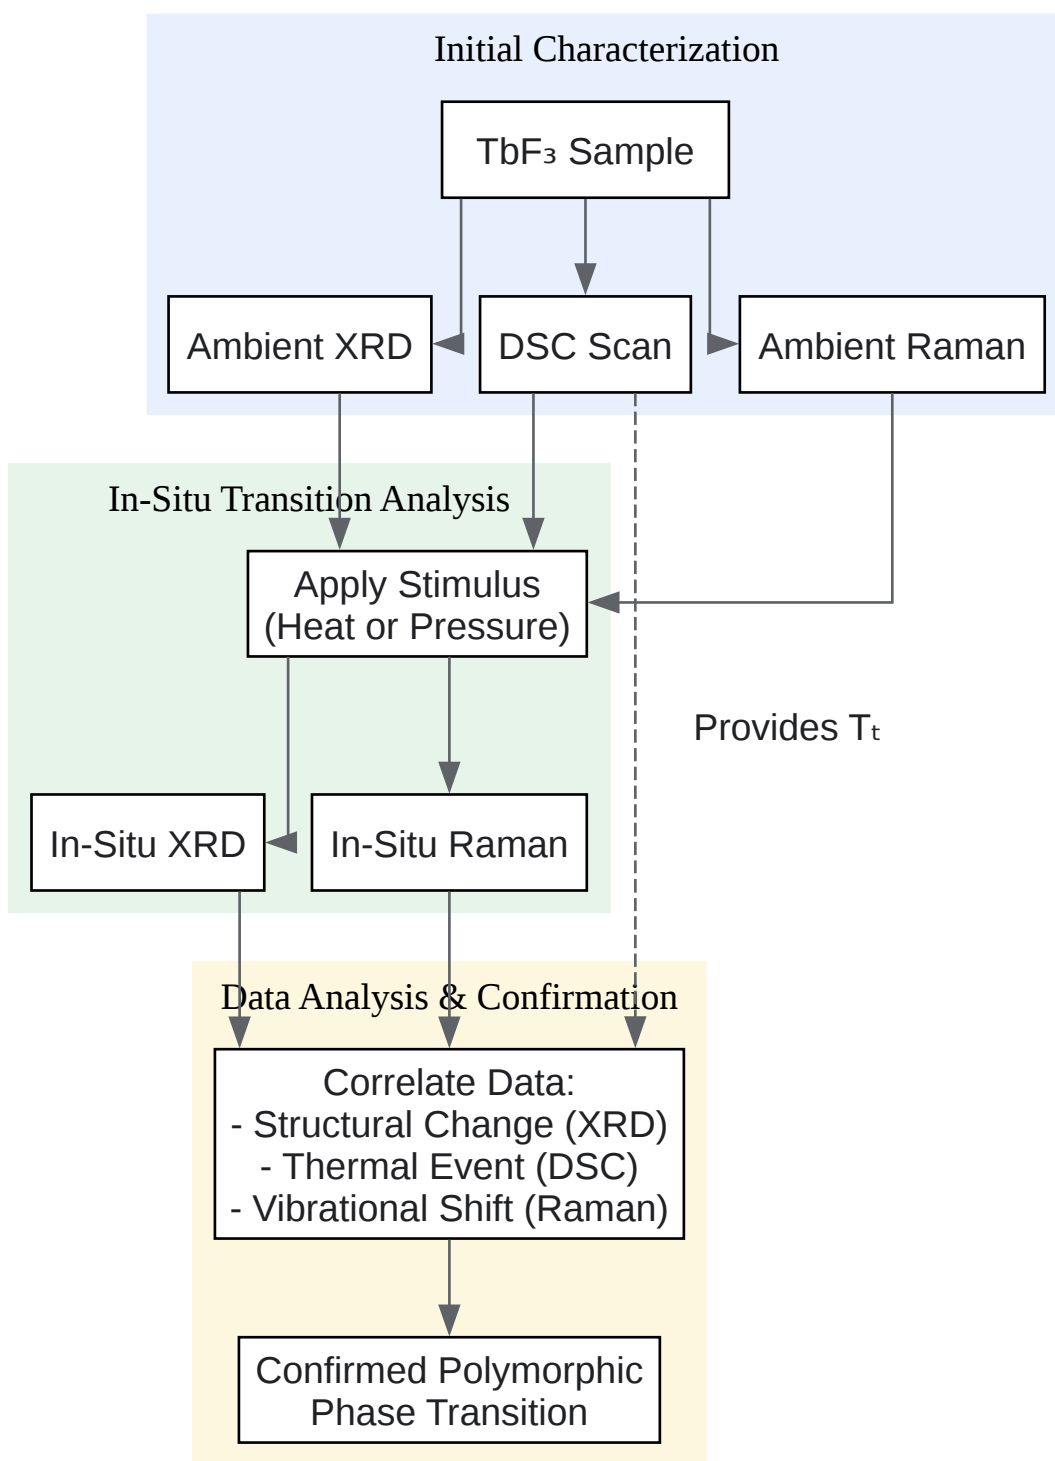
Initial Characterization

$TbF_3$ Sample

Ambient XRD

DSC Scan

Ambient Raman

In-Situ Transition Analysis

Apply Stimulus
(Heat or Pressure)

Provides $T_t$

In-Situ XRD

In-Situ Raman

Data Analysis & Confirmation

Correlate Data:
- Structural Change (XRD)
- Thermal Event (DSC)
- Vibrational Shift (Raman)

Confirmed Polymorphic
Phase Transition